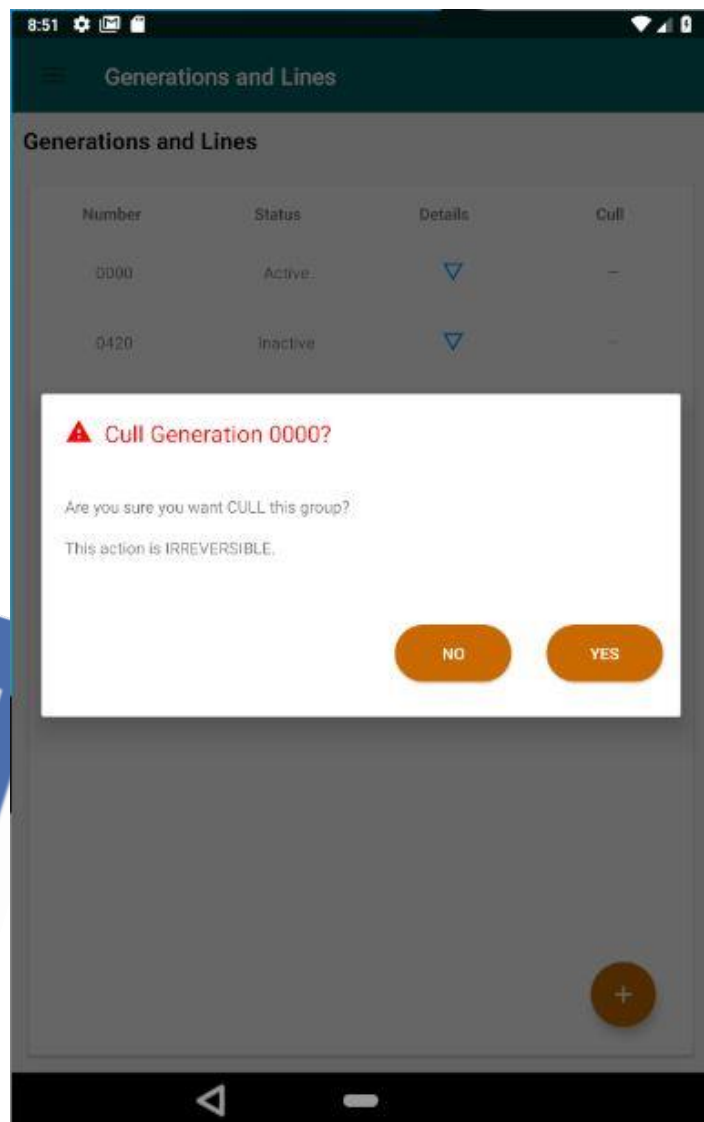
8:51

Generations and Lines

Generations and Lines

| Number | Status | Details | Cull |
|---|---|---|---|
| 0000 | Active | ▽ | – |
| 0420 | Inactive | ▽ | – |

Cull Generation 0000?

Are you sure you want CULL this group?

This action is IRREVERSIBLE.

NO

YES

+